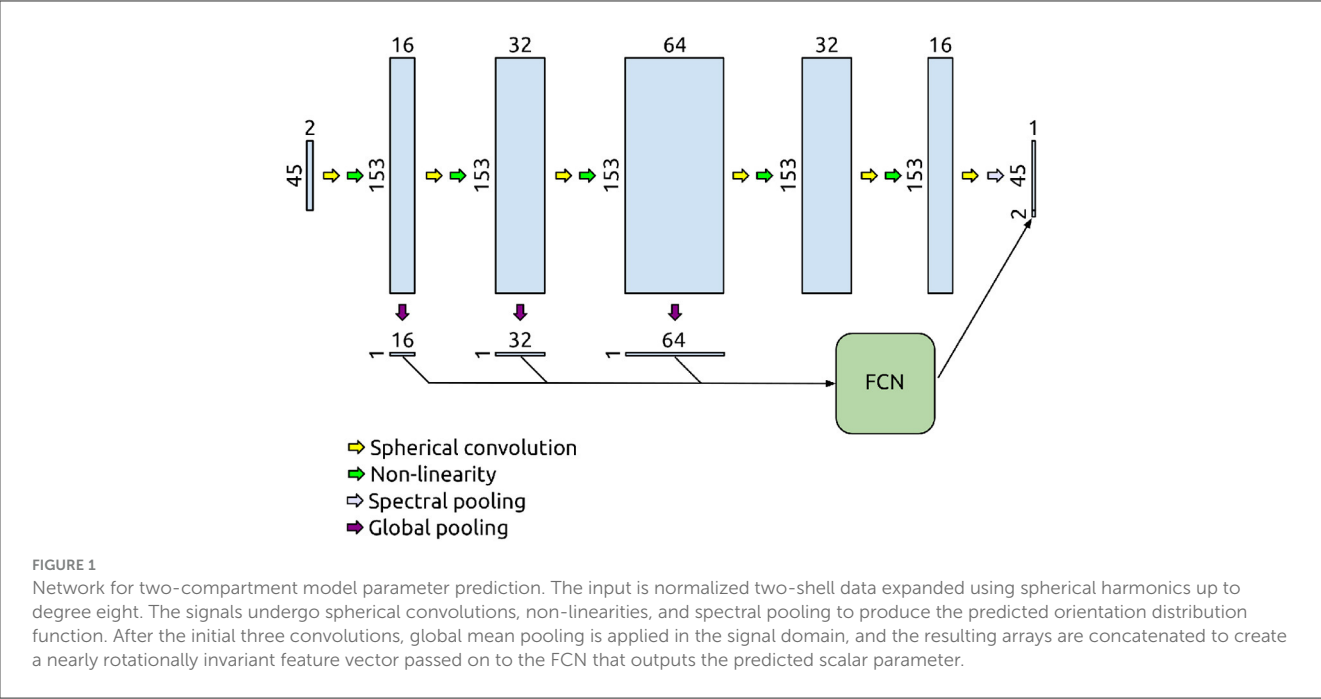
16 32 64 32 16

2
45
153
153
153
153
153
1
45
2

16
1
32
1
64
1

FCN

Spherical convolution
Non-linearity
Spectral pooling
Global pooling

FIGURE 1
Network for two-compartment model parameter prediction. The input is normalized two-shell data expanded using spherical harmonics up to degree eight. The signals undergo spherical convolutions, non-linearities, and spectral pooling to produce the predicted orientation distribution function. After the initial three convolutions, global mean pooling is applied in the signal domain, and the resulting arrays are concatenated to create a nearly rotationally invariant feature vector passed on to the FCN that outputs the predicted scalar parameter.